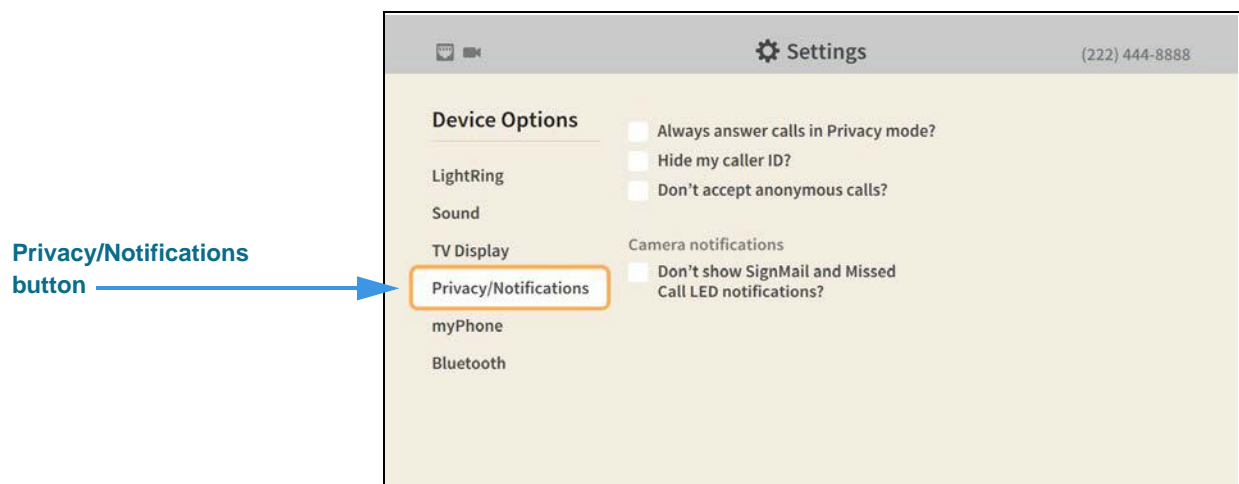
Privacy/Notifications button

Settings

(222) 444-8888

Device Options

LightRing

Sound

TV Display

Privacy/Notifications

myPhone

Bluetooth

Always answer calls in Privacy mode?

Hide my caller ID?

Don't accept anonymous calls?

Camera notifications

Don't show SignMail and Missed Call LED notifications?